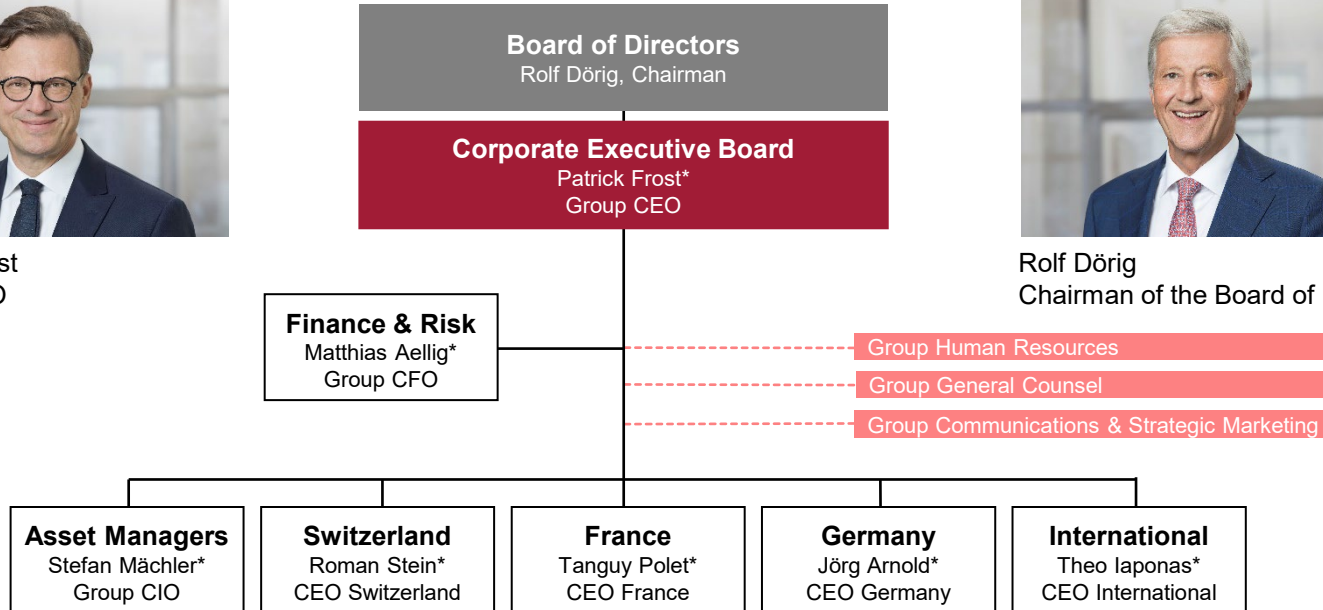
st
O

Board of Directors
Rolf Dörig, Chairman

Corporate Executive Board
Patrick Frost*
Group CEO

Rolf Dörig
Chairman of the Board of

Finance & Risk
Matthias Aellig*
Group CFO

Group Human Resources

Group General Counsel

Group Communications & Strategic Marketing

Asset Managers
Stefan Mächler*
Group CIO

Switzerland
Roman Stein*
CEO Switzerland

France
Tanguy Polet*
CEO France

Germany
Jörg Arnold*
CEO Germany

International
Theo Iaponas*
CEO International